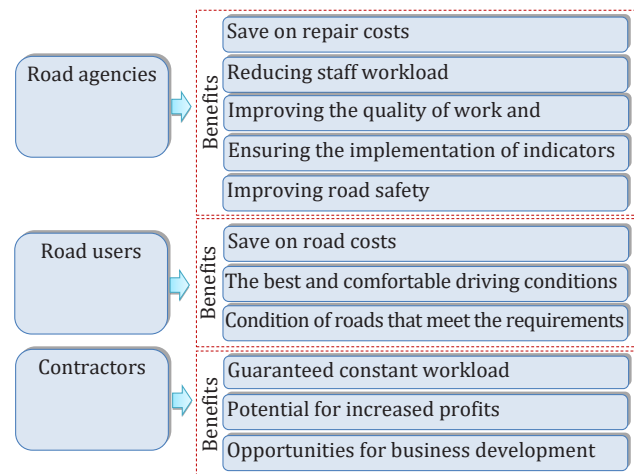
Road agencies

Benefits

Save on repair costs

Reducing staff workload

Improving the quality of work and

Ensuring the implementation of indicators

Improving road safety

Road users

Benefits

Save on road costs

The best and comfortable driving conditions

Condition of roads that meet the requirements

Contractors

Benefits

Guaranteed constant workload

Potential for increased profits

Opportunities for business development